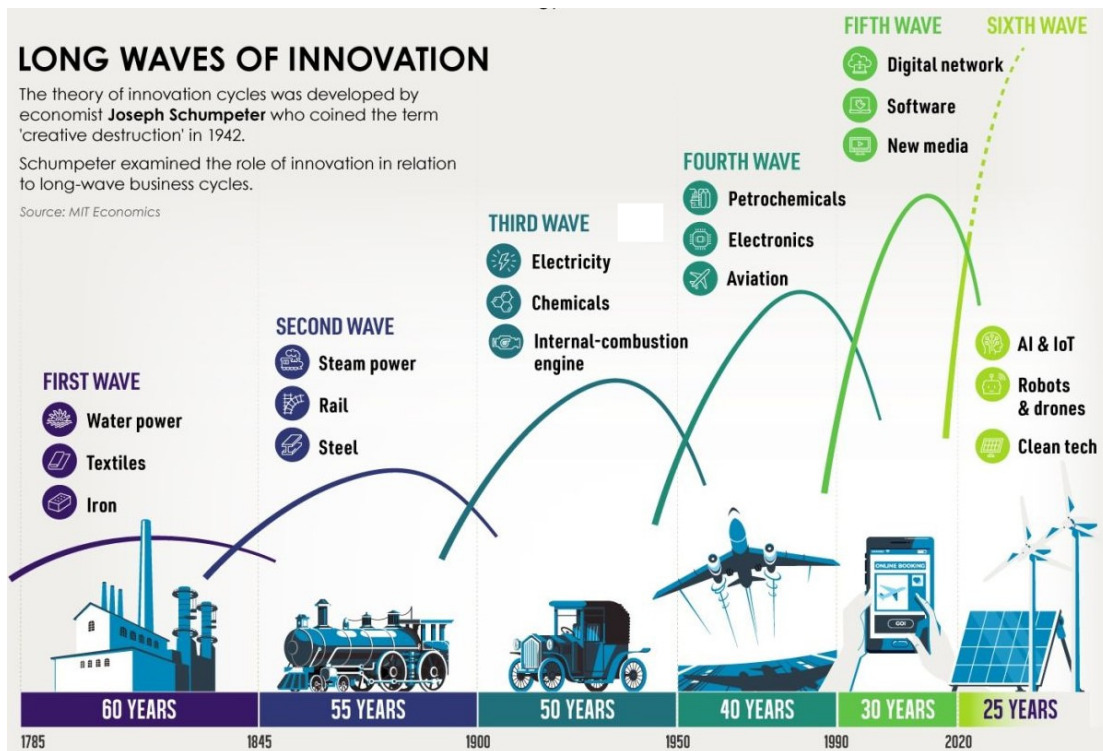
LONG WAVES OF INNOVATION

The theory of innovation cycles was developed by economist **Joseph Schumpeter** who coined the term 'creative destruction' in 1942.

Schumpeter examined the role of innovation in relation to long-wave business cycles.

Source: MIT Economics

FIRST WAVE
Water power
Textiles
Iron

SECOND WAVE
Steam power
Rail
Steel

THIRD WAVE
Electricity
Chemicals
Internal-combustion engine

FOURTH WAVE
Petrochemicals
Electronics
Aviation

FIFTH WAVE
Digital network
Software
New media

SIXTH WAVE
AI & IoT
Robots & drones
Clean tech

ONLINE BOOKING
GO!

60 YEARS
55 YEARS
50 YEARS
40 YEARS
30 YEARS
25 YEARS

1785
1845
1900
1950
1990
2020